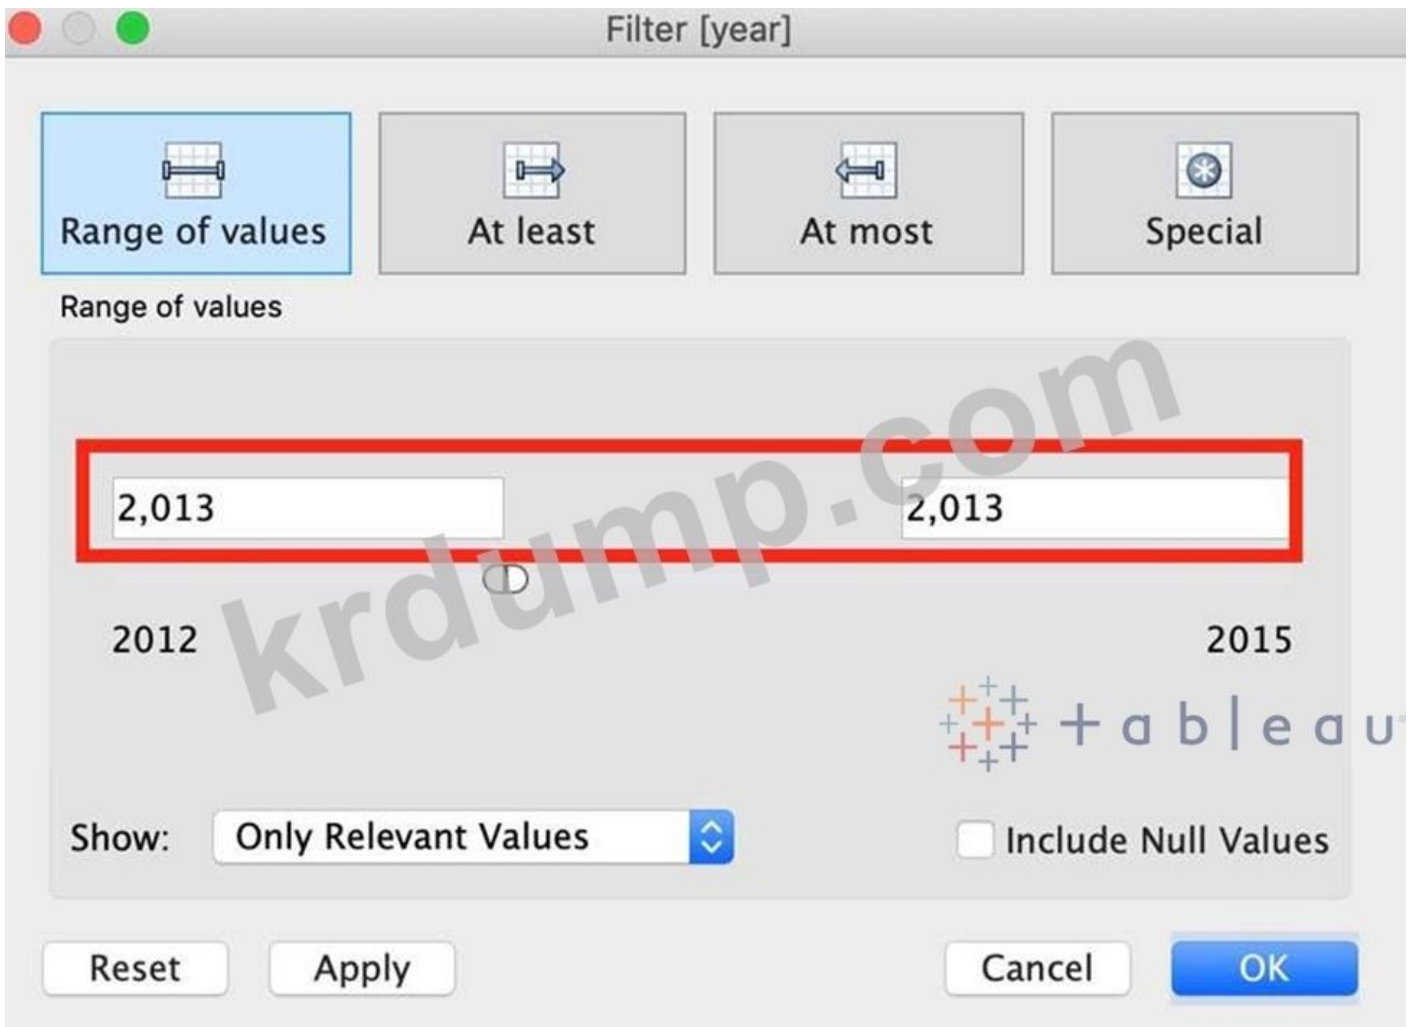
Filter [year]

Range of values

At least

At most

Special

Range of values

2,013

2,013

2012

2015

krdump.com

+ a b l e a u

Show: Only Relevant Values

Include Null Values

Reset

Apply

Cancel

OK